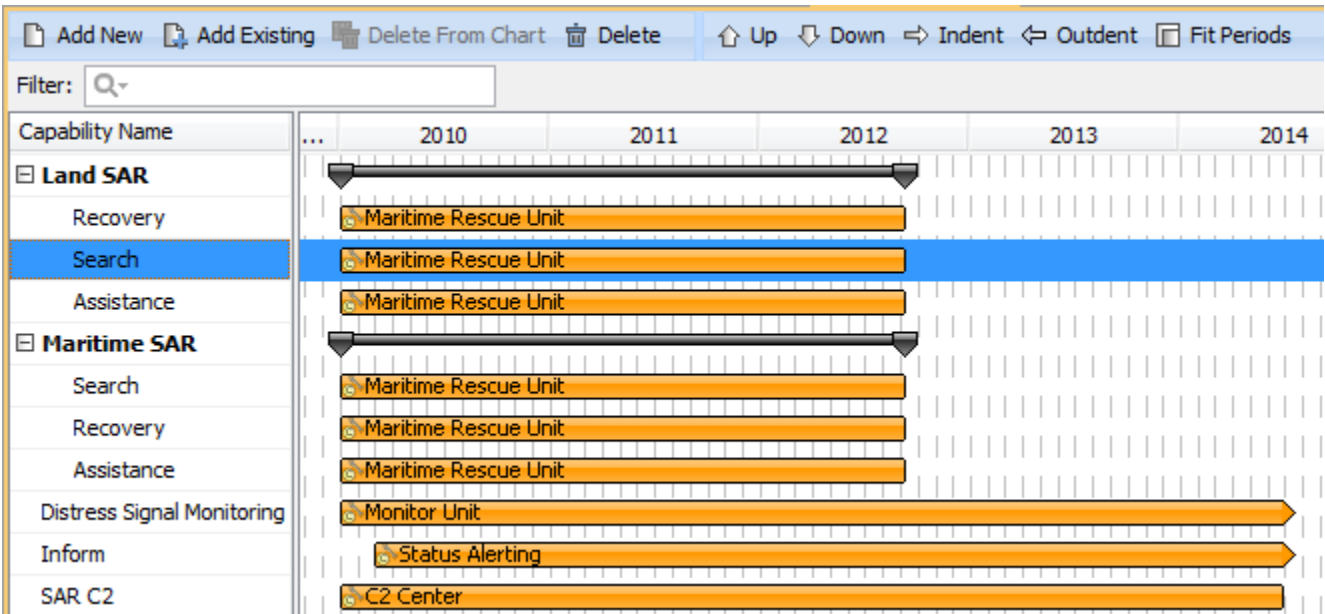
Add New Add Existing Delete From Chart Delete Up Down Indent Outdent Fit Periods

Filter:

| Capability Name | ... 2010 2011 2012 2013 2014 |
|---|---|
| ⊟ Land SAR | |
| Recovery | Maritime Rescue Unit |
| Search | Maritime Rescue Unit |
| Assistance | Maritime Rescue Unit |
| ⊟ Maritime SAR | |
| Search | Maritime Rescue Unit |
| Recovery | Maritime Rescue Unit |
| Assistance | Maritime Rescue Unit |
| Distress Signal Monitoring | Monitor Unit |
| Inform | Status Alerting |
| SAR C2 | C2 Center |